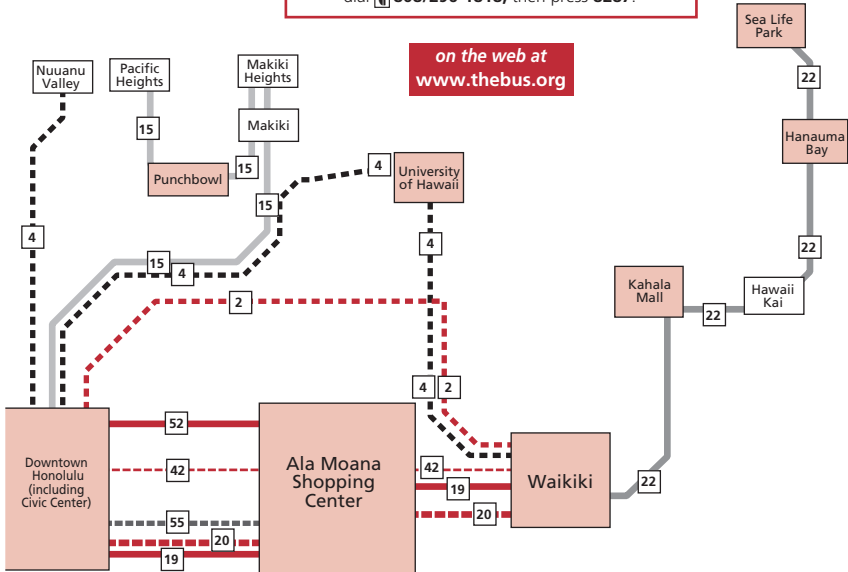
dial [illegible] 808/296-1818, then press 8287.

on the web at
www.thebus.org

Sea Life Park
22
Hanauma Bay
22
Hawaii Kai
22
Kahala Mall
Nuuanu Valley
Pacific Heights
Makiki Heights
Makiki
15
Punchbowl
15
15
4
University of Hawaii
4
4
15
4
2
4
2
Downtown Honolulu (including Civic Center)
52
42
55
20
19
Ala Moana Shopping Center
42
19
20
Waikiki
22